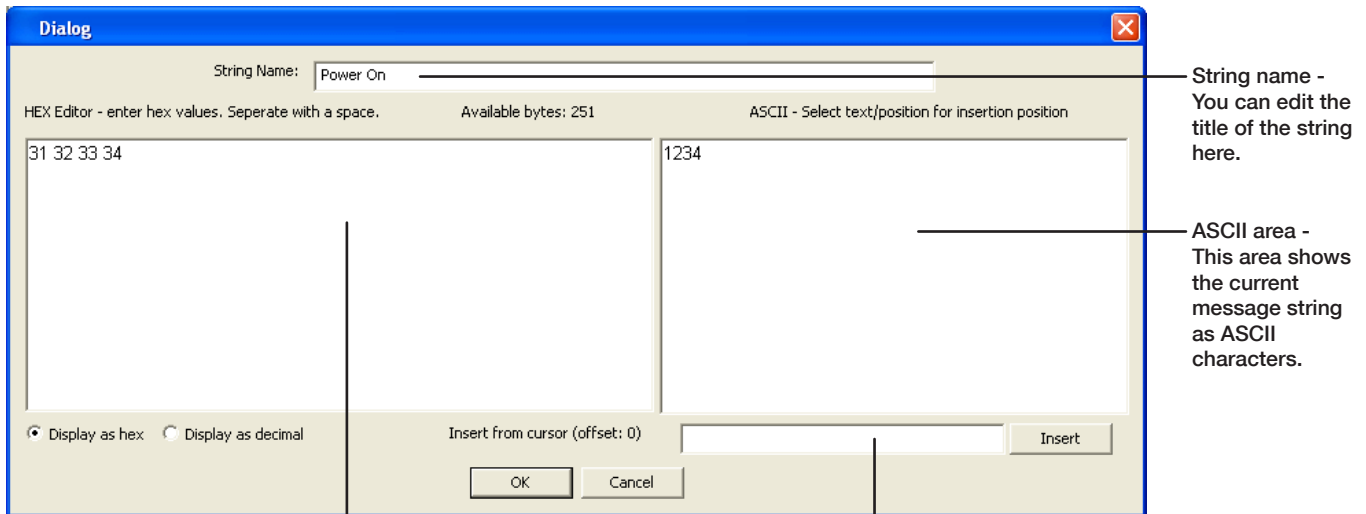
Dialog

String Name: Power On

HEX Editor - enter hex values. Seperate with a space.

Available bytes: 251

ASCII - Select text/position for insertion position

31 32 33 34

1234

Display as hex Display as decimal

Insert from cursor (offset: 0)

Insert

OK Cancel

String name - You can edit the title of the string here.

ASCII area - This area shows the current message string as ASCII characters.